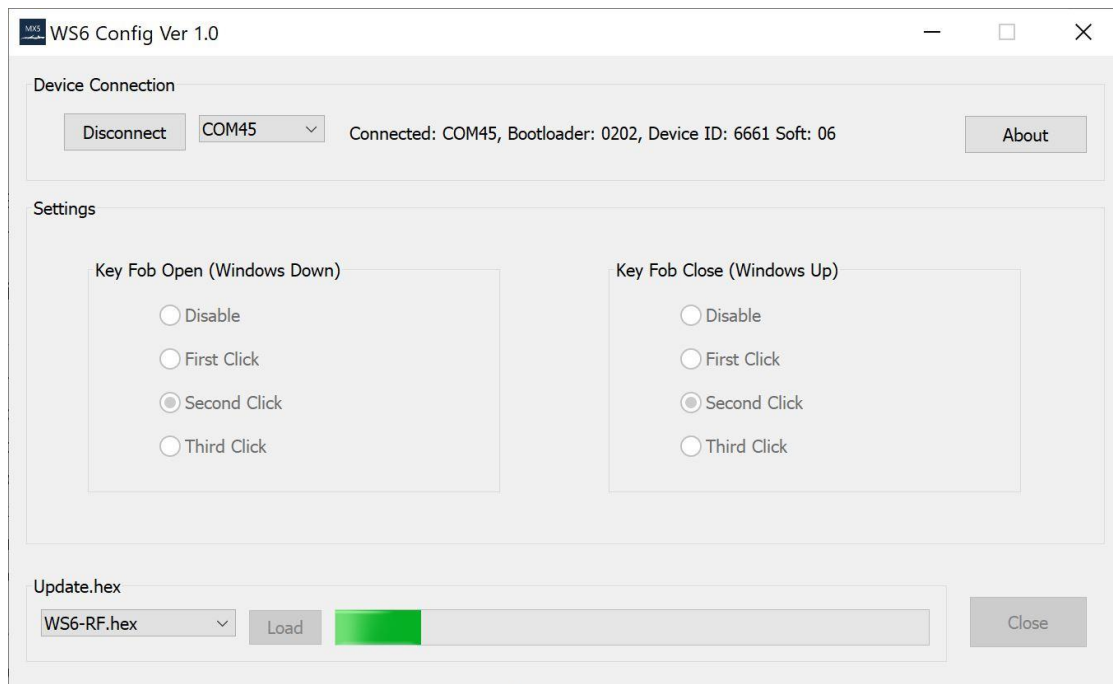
MKS WS6 Config Ver 1.0

Device Connection

Disconnect COM45 Connected: COM45, Bootloader: 0202, Device ID: 6661 Soft: 06 About

Settings

Key Fob Open (Windows Down)

Disable

First Click

Second Click

Third Click

Key Fob Close (Windows Up)

Disable

First Click

Second Click

Third Click

Update.hex

WS6-RF.hex Load Close